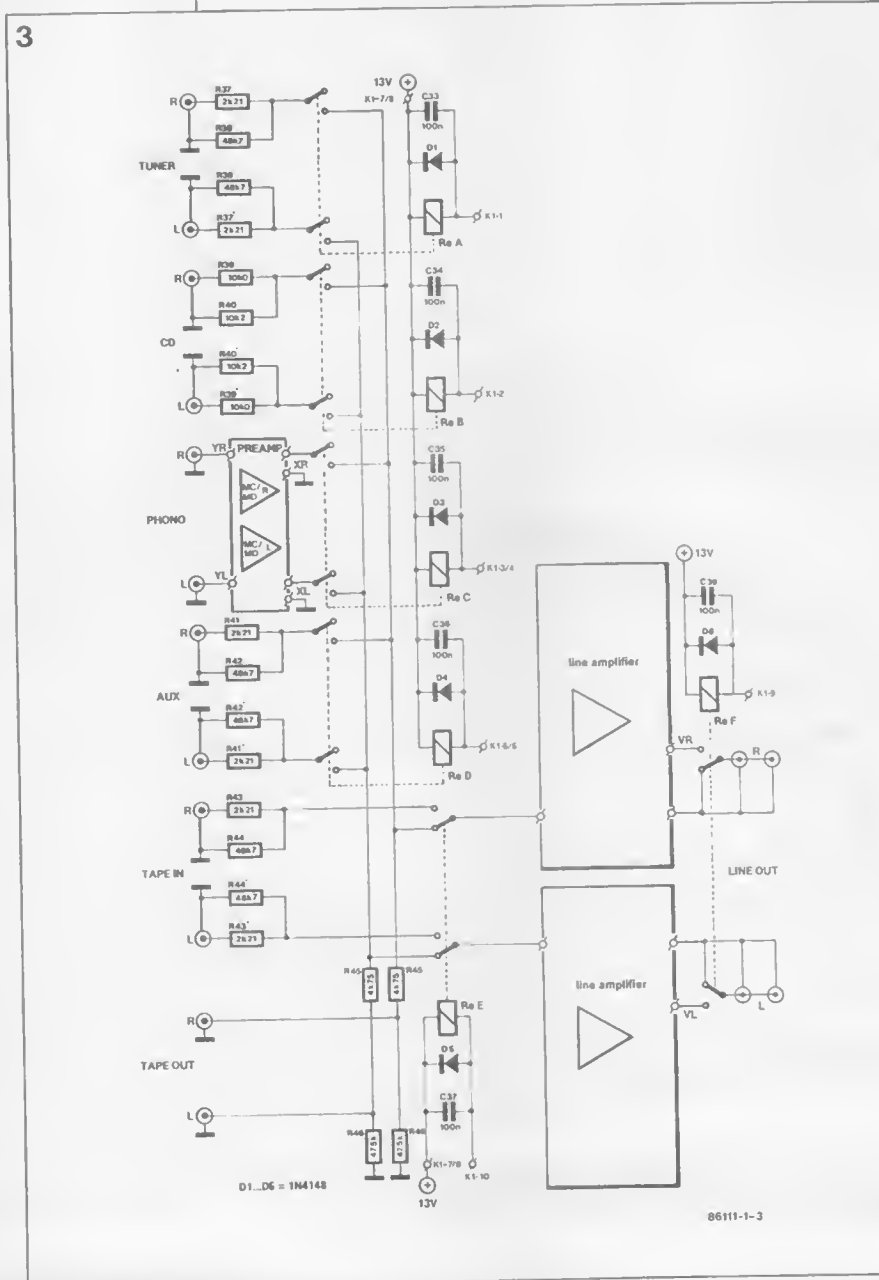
3

R
R37
2k21
R38
48k7
TUNER
R38
48k7
L
R37
2k21

13V
K1-7/8
C33
100n
D1
K1-1
Re A

R
R39
10k0
R40
10k2
CD
R40
10k2
L
R39
10k0

C34
100n
D2
K1-2
Re B

R
YR
PREAMP
MC/MD R
XR
PHONO
MC/MD L
L
YL
XL

C35
100n
D3
K1-3/4
Re C

R
R41
2k21
R42
48k7
AUX
R42
48k7
L
R41
2k21

C36
100n
D4
K1-5/6
Re D

line amplifier

13V
C38
100n
D6
K1-9
Re F
VR
R

R
R43
2k21
R44
48k7
TAPE IN
R44
48k7
L
R43
2k21

LINE OUT

line amplifier
VL
L

R45
4k75
R45
4k75
Re E
D5
C37
100n

R
TAPE OUT
L

R46
475k
R46
475k
K1-7/8
K1-10
13V

D1...D6 = 1N4148

86111-1-3